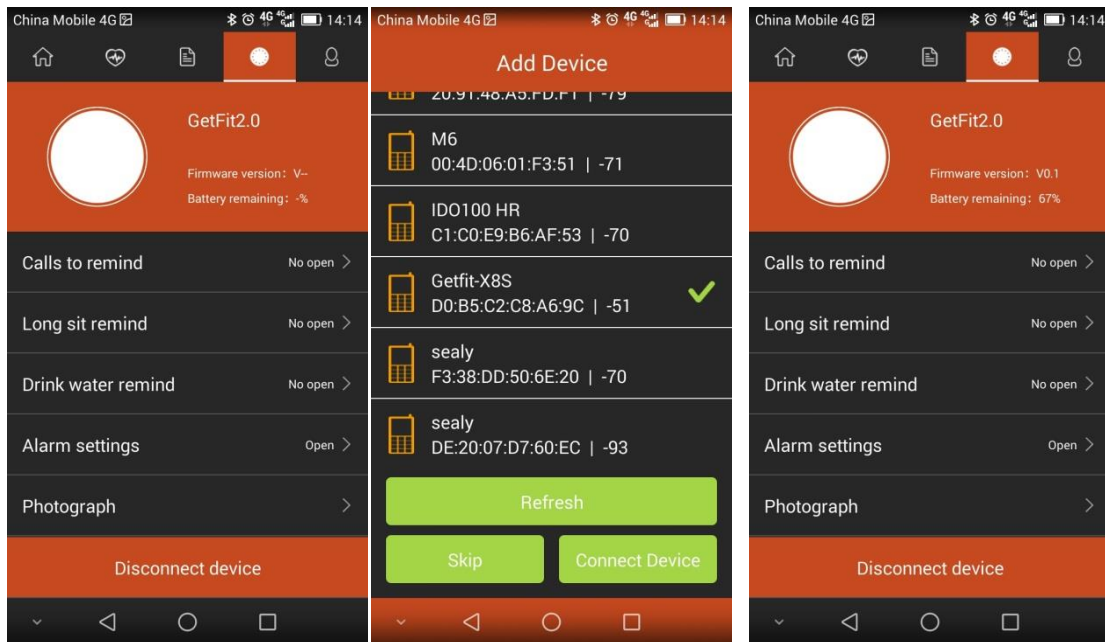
China Mobile 4G 14:14

GetFit2.0

Firmware version: V--

Battery remaining: -%

Calls to remind No open

Long sit remind No open

Drink water remind No open

Alarm settings Open

Photograph

Disconnect device

China Mobile 4G 14:14

Add Device

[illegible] | -79

M6
00:4D:06:01:F3:51 | -71

IDO100 HR
C1:C0:E9:B6:AF:53 | -70

Getfit-X8S
D0:B5:C2:C8:A6:9C | -51

sealy
F3:38:DD:50:6E:20 | -70

sealy
DE:20:07:D7:60:EC | -93

Refresh

Skip

Connect Device

China Mobile 4G 14:14

GetFit2.0

Firmware version: V0.1

Battery remaining: 67%

Calls to remind No open

Long sit remind No open

Drink water remind No open

Alarm settings Open

Photograph

Disconnect device